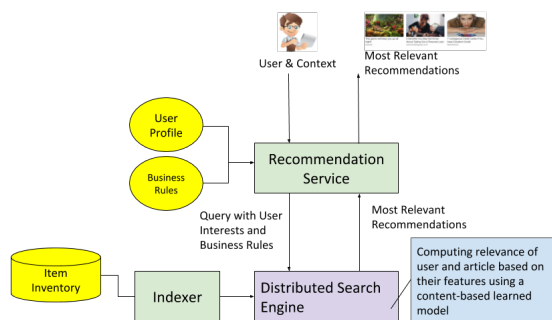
User & Context

Most Relevant Recommendations

User Profile

Business Rules

Recommendation Service

Query with User Interests and Business Rules

Most Relevant Recommendations

Item Inventory

Indexer

Distributed Search Engine

Computing relevance of user and article based on their features using a content-based learned model